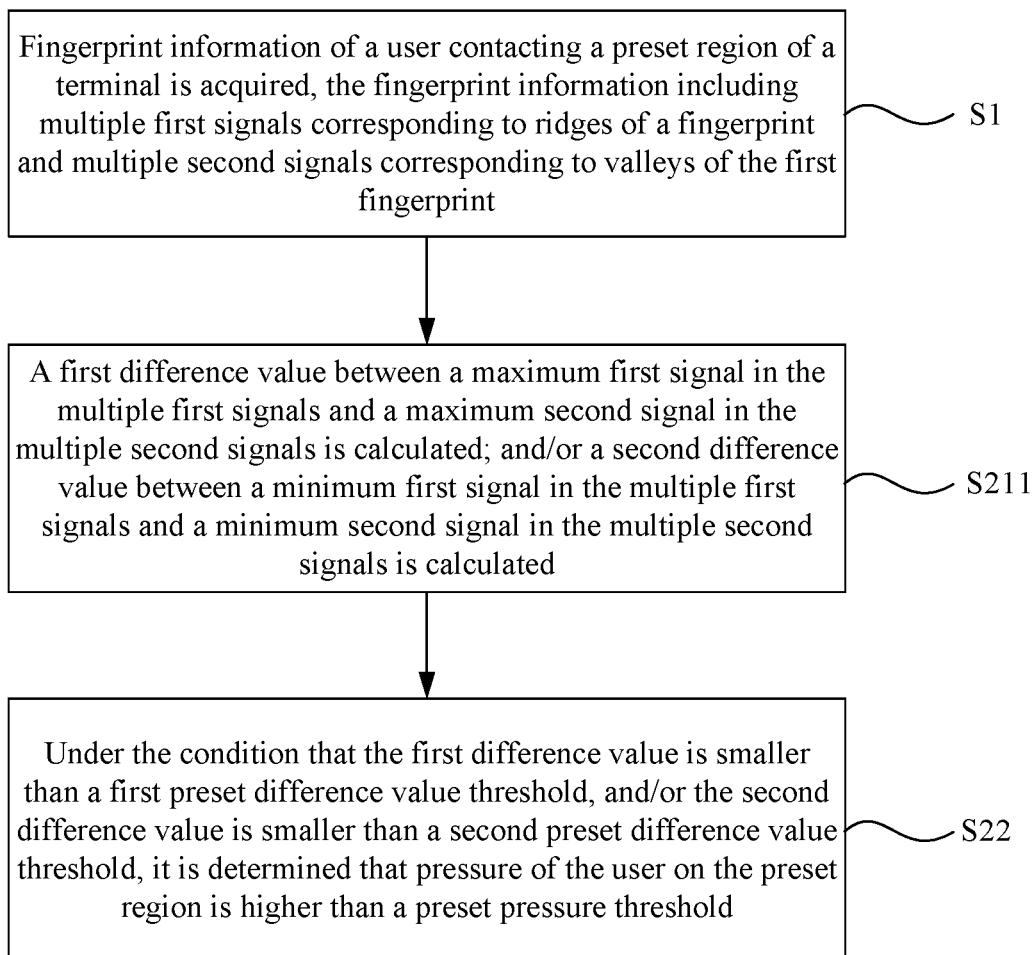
Fingerprint information of a user contacting a preset region of a terminal is acquired, the fingerprint information including multiple first signals corresponding to ridges of a fingerprint and multiple second signals corresponding to valleys of the first fingerprint

S1

A first difference value between a maximum first signal in the multiple first signals and a maximum second signal in the multiple second signals is calculated; and/or a second difference value between a minimum first signal in the multiple first signals and a minimum second signal in the multiple second signals is calculated

S211

Under the condition that the first difference value is smaller than a first preset difference value threshold, and/or the second difference value is smaller than a second preset difference value threshold, it is determined that pressure of the user on the preset region is higher than a preset pressure threshold

S22